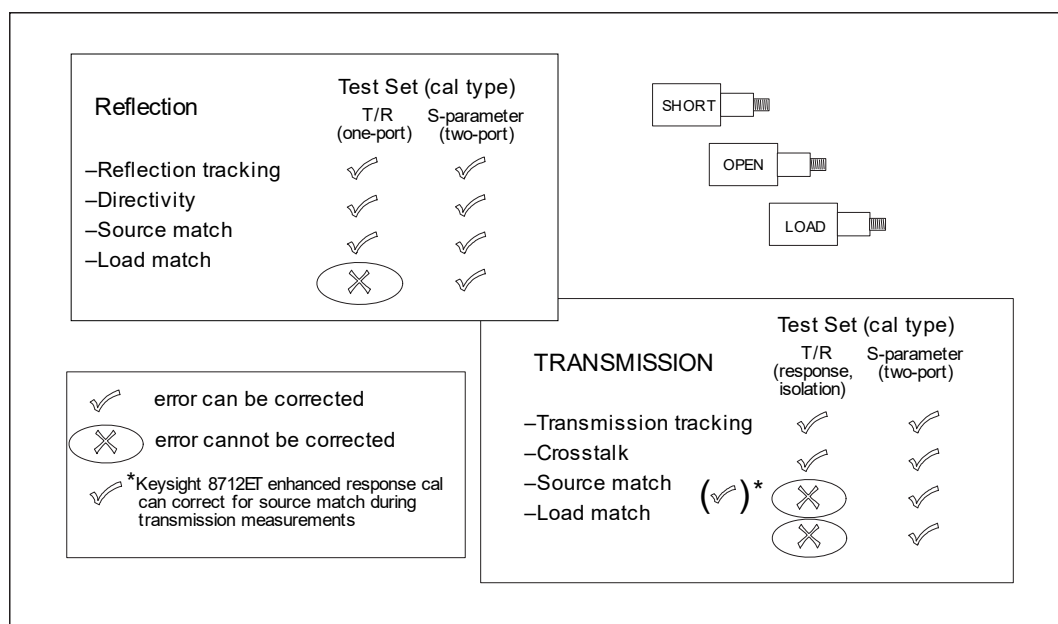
Reflection

| | Test Set (cal type) T/R (one-port) | S-parameter (two-port) |
|---|---|---|
| –Reflection tracking | ✓ | ✓ |
| –Directivity | ✓ | ✓ |
| –Source match | ✓ | ✓ |
| –Load match | ✗ | ✓ |

SHORT

OPEN

LOAD

✓ error can be corrected

✗ error cannot be corrected

✓*Keysight 8712ET enhanced response cal can correct for source match during transmission measurements

TRANSMISSION

| | Test Set (cal type) T/R (response, isolation) | S-parameter (two-port) |
|---|---|---|
| –Transmission tracking | ✓ | ✓ |
| –Crosstalk | ✓ | ✓ |
| –Source match | (✓)* ✗ | ✓ |
| –Load match | ✗ | ✓ |